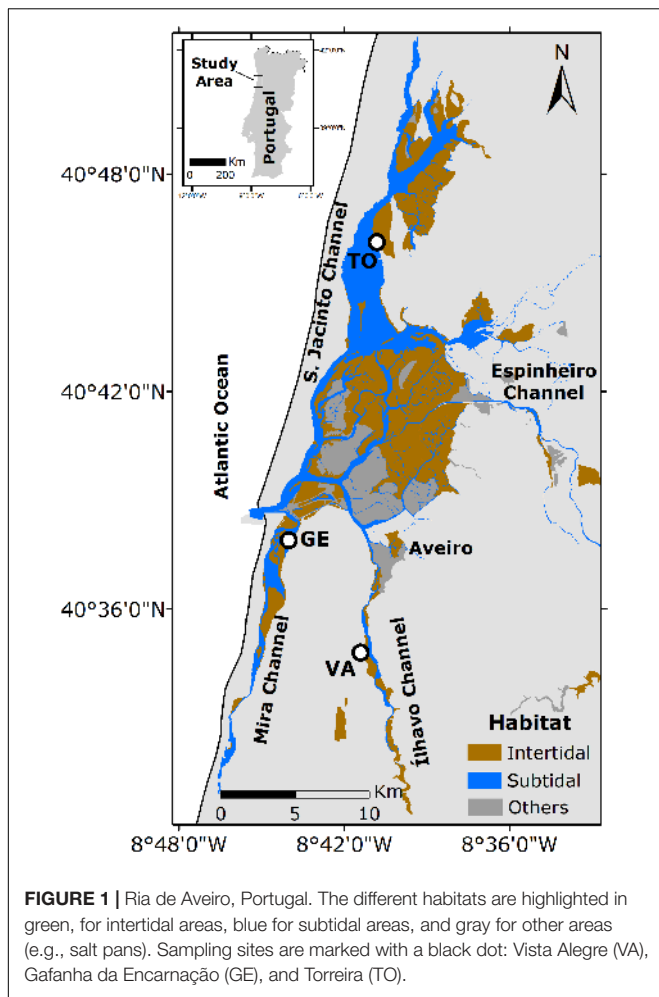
Study Area

Portugal

Km
0 200

N

40°48'0"N

40°42'0"N

40°36'0"N

TO

S. Jacinto Channel

Espinheiro Channel

Atlantic Ocean

GE

Aveiro

VA

Mira Channel

Ílhavo Channel

Habitat
Intertidal
Subtidal
Others

0 5 10 Km

8°48'0"W 8°42'0"W 8°36'0"W

**FIGURE 1 |** Ria de Aveiro, Portugal. The different habitats are highlighted in green, for intertidal areas, blue for subtidal areas, and gray for other areas (e.g., salt pans). Sampling sites are marked with a black dot: Vista Alegre (VA), Gafanha da Encarnação (GE), and Torreira (TO).